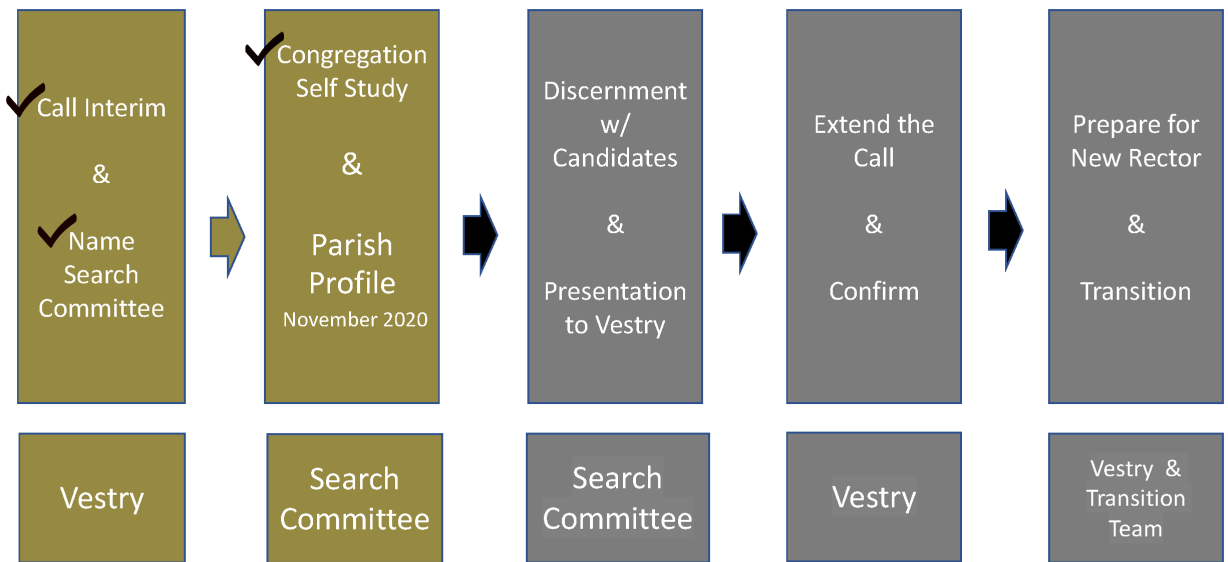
Call Interim

&

Name Search Committee

Congregation Self Study

&

Parish Profile
November 2020

Discernment w/ Candidates

&

Presentation to Vestry

Extend the Call

&

Confirm

Prepare for New Rector

&

Transition

Vestry

Search Committee

Search Committee

Vestry

Vestry & Transition Team